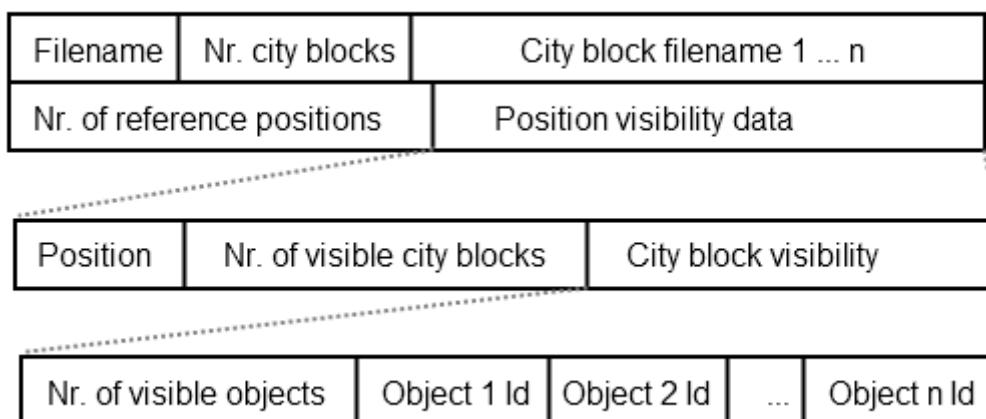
Filename | Nr. city blocks | City block filename 1 ... n

Nr. of reference positions | Position visibility data

Position | Nr. of visible city blocks | City block visibility

Nr. of visible objects | Object 1 Id | Object 2 Id | ... | Object n Id